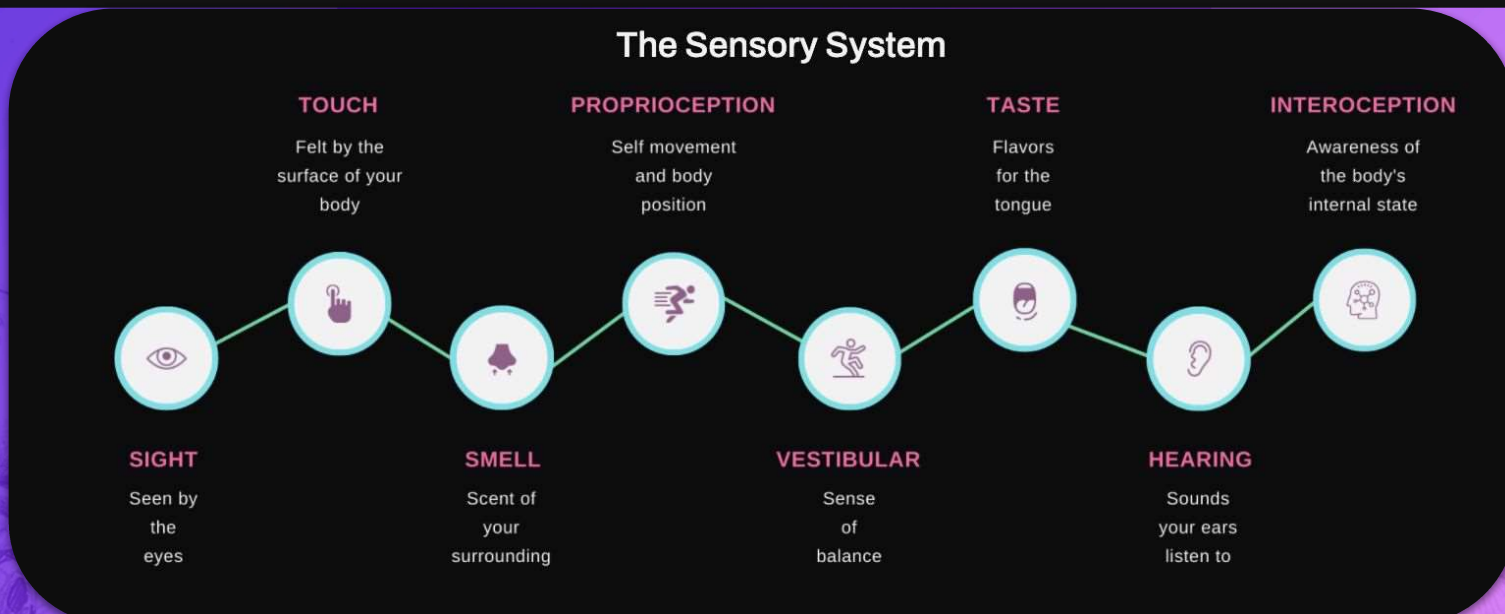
The Sensory System

TOUCH
Felt by the surface of your body

PROPRIOCEPTION
Self movement and body position

TASTE
Flavors for the tongue

INTEROCEPTION
Awareness of the body's internal state

SIGHT
Seen by the eyes

SMELL
Scent of your surrounding

VESTIBULAR
Sense of balance

HEARING
Sounds your ears listen to